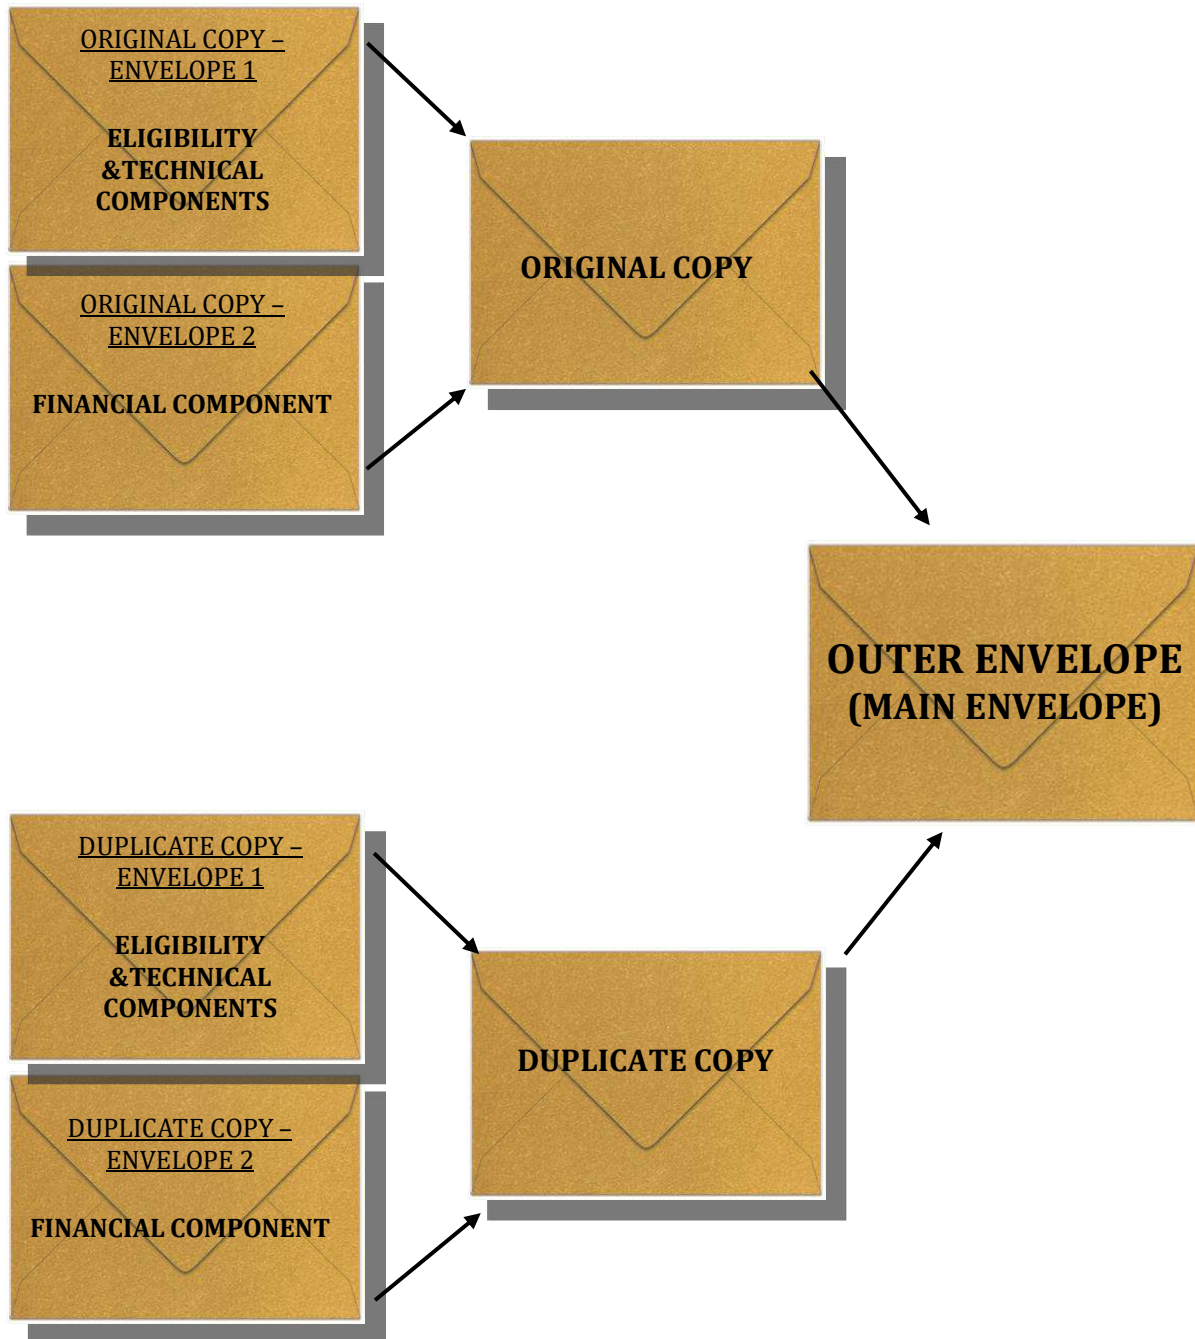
ORIGINAL COPY – ENVELOPE 1

ELIGIBILITY &TECHNICAL COMPONENTS

ORIGINAL COPY – ENVELOPE 2

FINANCIAL COMPONENT

ORIGINAL COPY

OUTER ENVELOPE (MAIN ENVELOPE)

DUPLICATE COPY – ENVELOPE 1

ELIGIBILITY &TECHNICAL COMPONENTS

DUPLICATE COPY – ENVELOPE 2

FINANCIAL COMPONENT

DUPLICATE COPY